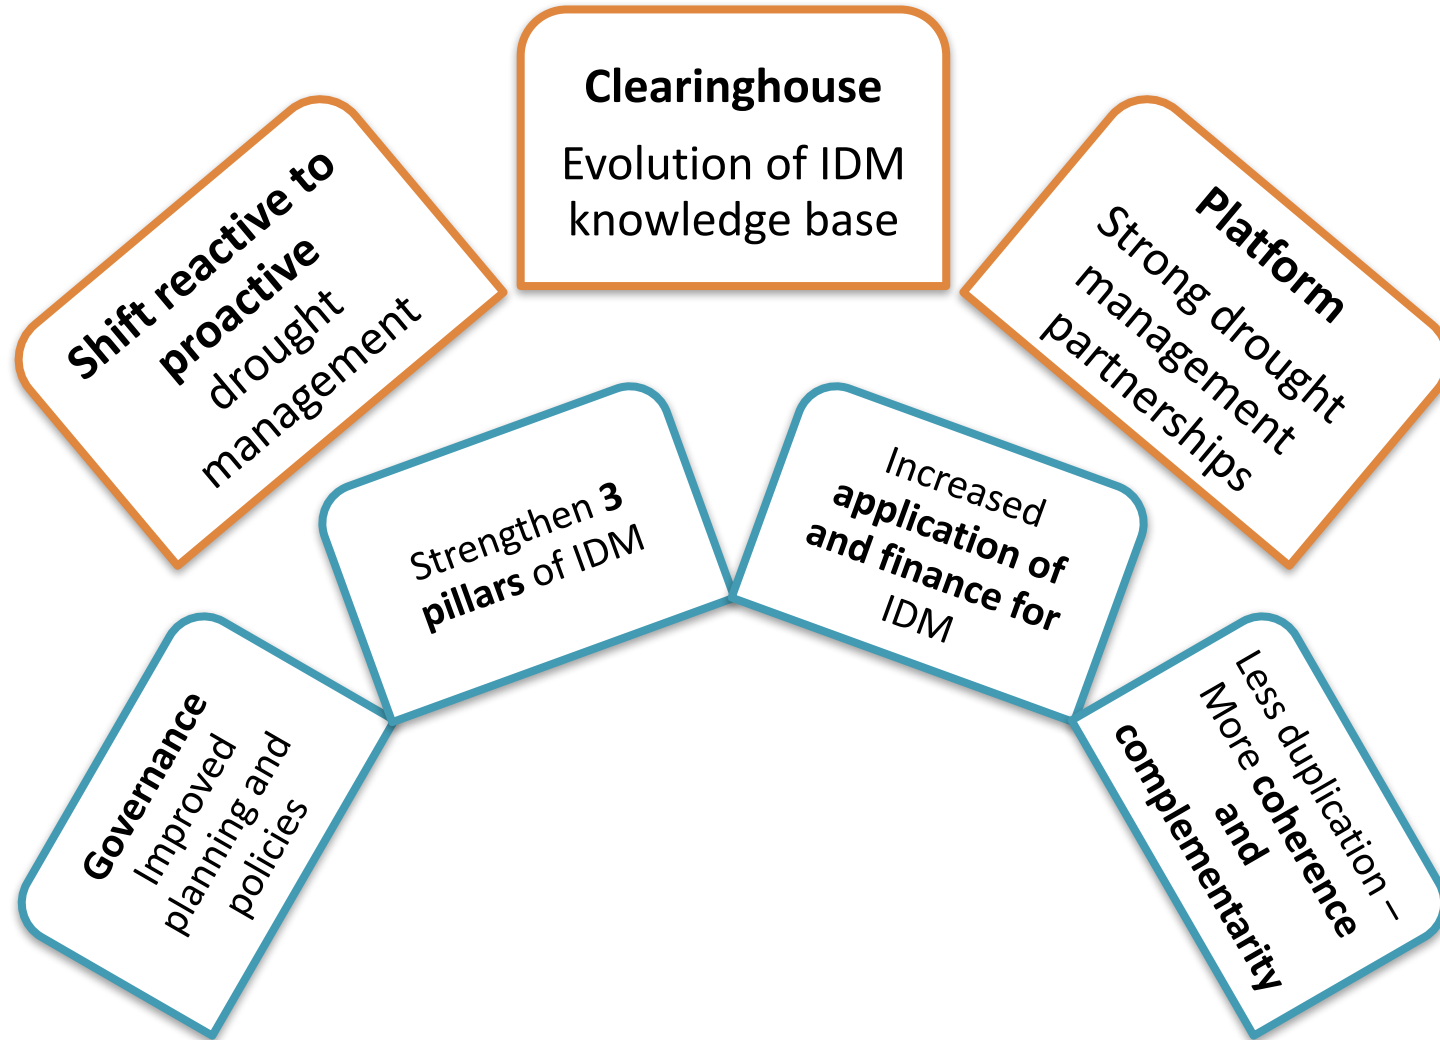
Shift reactive to proactive drought management

Clearinghouse
Evolution of IDM knowledge base

Platform
Strong drought management partnerships

Governance
Improved planning and policies

Strengthen 3 pillars of IDM

Increased application of and finance for IDM

Less duplication – More coherence and complementarity